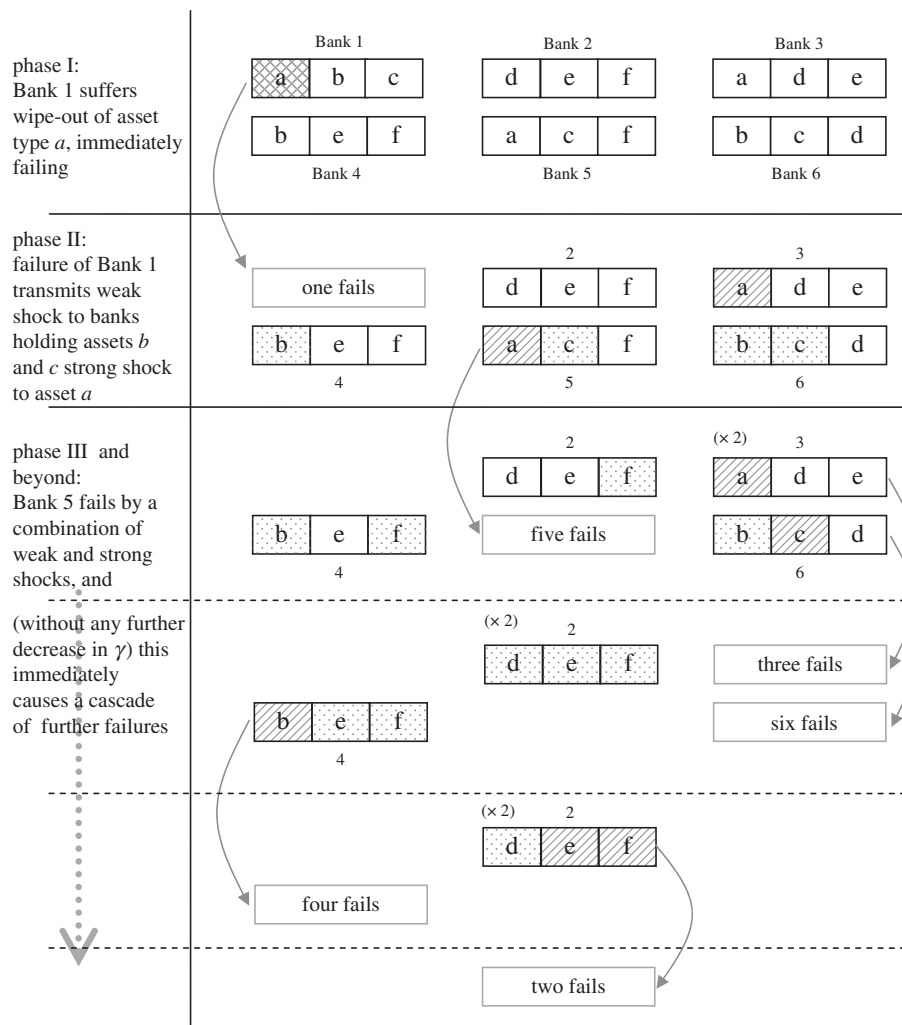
phase I: Bank 1 suffers wipe-out of asset type $a$, immediately failing

Bank 1
a b c

Bank 2
d e f

Bank 3
a d e

b e f
Bank 4

a c f
Bank 5

b c d
Bank 6

phase II: failure of Bank 1 transmits weak shock to banks holding assets $b$ and $c$ strong shock to asset $a$

one fails

2
d e f

3
a d e

b e f
4

a c f
5

b c d
6

phase III and beyond: Bank 5 fails by a combination of weak and strong shocks, and

2
d e f

(× 2) 3
a d e

b e f
4

five fails

b c d
6

(without any further decrease in $\gamma$) this immediately causes a cascade of further failures

(× 2) 2
d e f

three fails

six fails

b e f
4

(× 2) 2
d e f

four fails

two fails